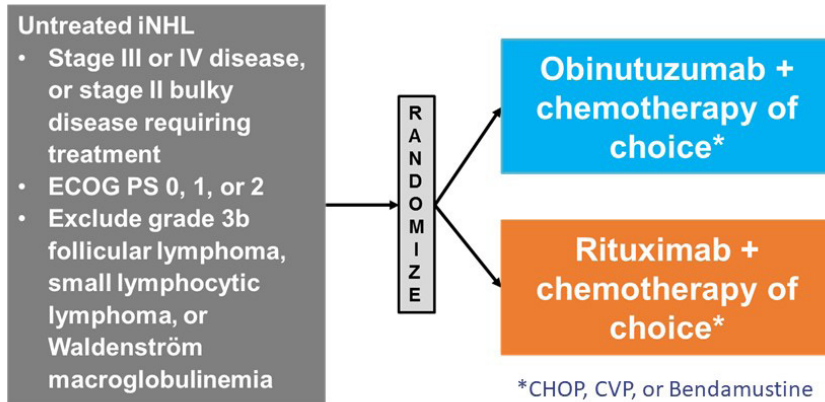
Untreated iNHL
• Stage III or IV disease, or stage II bulky disease requiring treatment
• ECOG PS 0, 1, or 2
• Exclude grade 3b follicular lymphoma, small lymphocytic lymphoma, or Waldenström macroglobulinemia

R
A
N
D
O
M
I
Z
E

Obinutuzumab + chemotherapy of choice*

Rituximab + chemotherapy of choice*

*CHOP, CVP, or Bendamustine